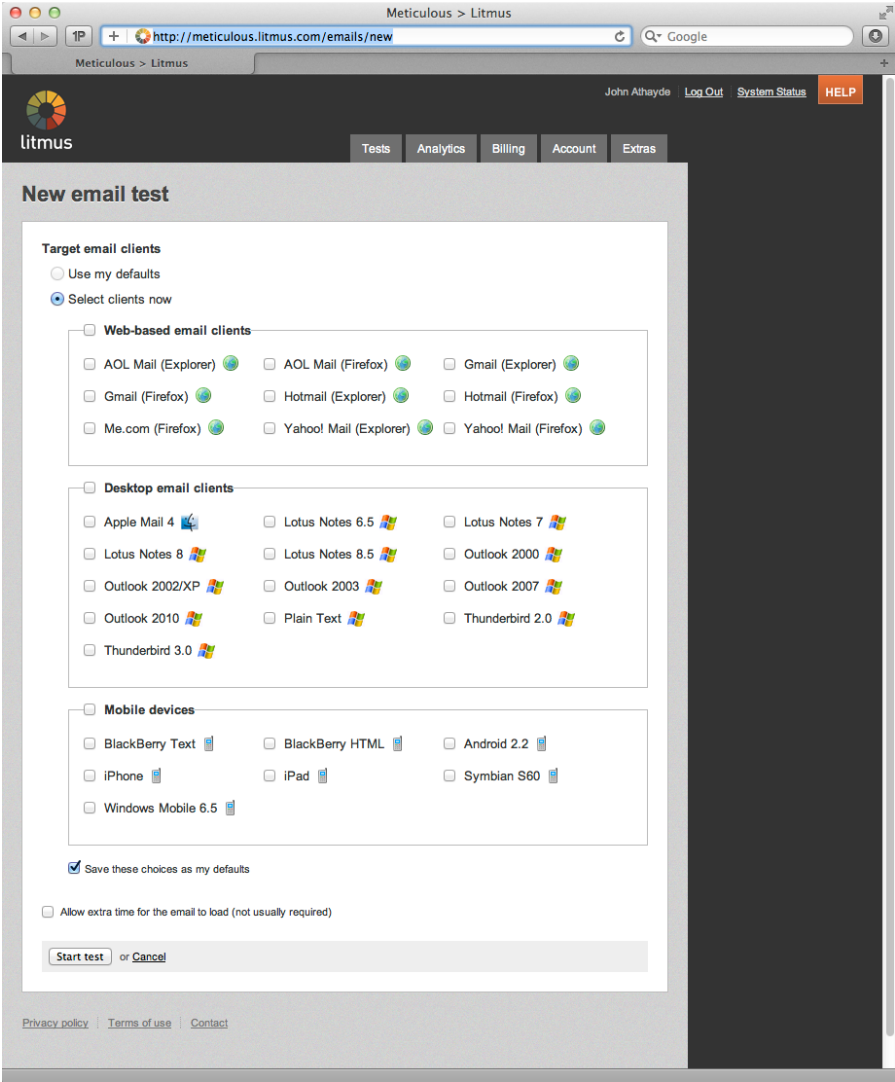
Meticulous > Litmus

1P

http://meticulous.litmus.com/emails/new

Google

Meticulous > Litmus

litmus

John Athayde | Log Out | System Status

HELP

Tests | Analytics | Billing | Account | Extras

New email test

Target email clients

Use my defaults

Select clients now

Web-based email clients

AOL Mail (Explorer)
AOL Mail (Firefox)
Gmail (Explorer)
Gmail (Firefox)
Hotmail (Explorer)
Hotmail (Firefox)
Me.com (Firefox)
Yahoo! Mail (Explorer)
Yahoo! Mail (Firefox)

Desktop email clients

Apple Mail 4
Lotus Notes 6.5
Lotus Notes 7
Lotus Notes 8
Lotus Notes 8.5
Outlook 2000
Outlook 2002/XP
Outlook 2003
Outlook 2007
Outlook 2010
Plain Text
Thunderbird 2.0
Thunderbird 3.0

Mobile devices

BlackBerry Text
BlackBerry HTML
Android 2.2
iPhone
iPad
Symbian S60
Windows Mobile 6.5

Save these choices as my defaults

Allow extra time for the email to load (not usually required)

Start test or Cancel

Privacy policy | Terms of use | Contact